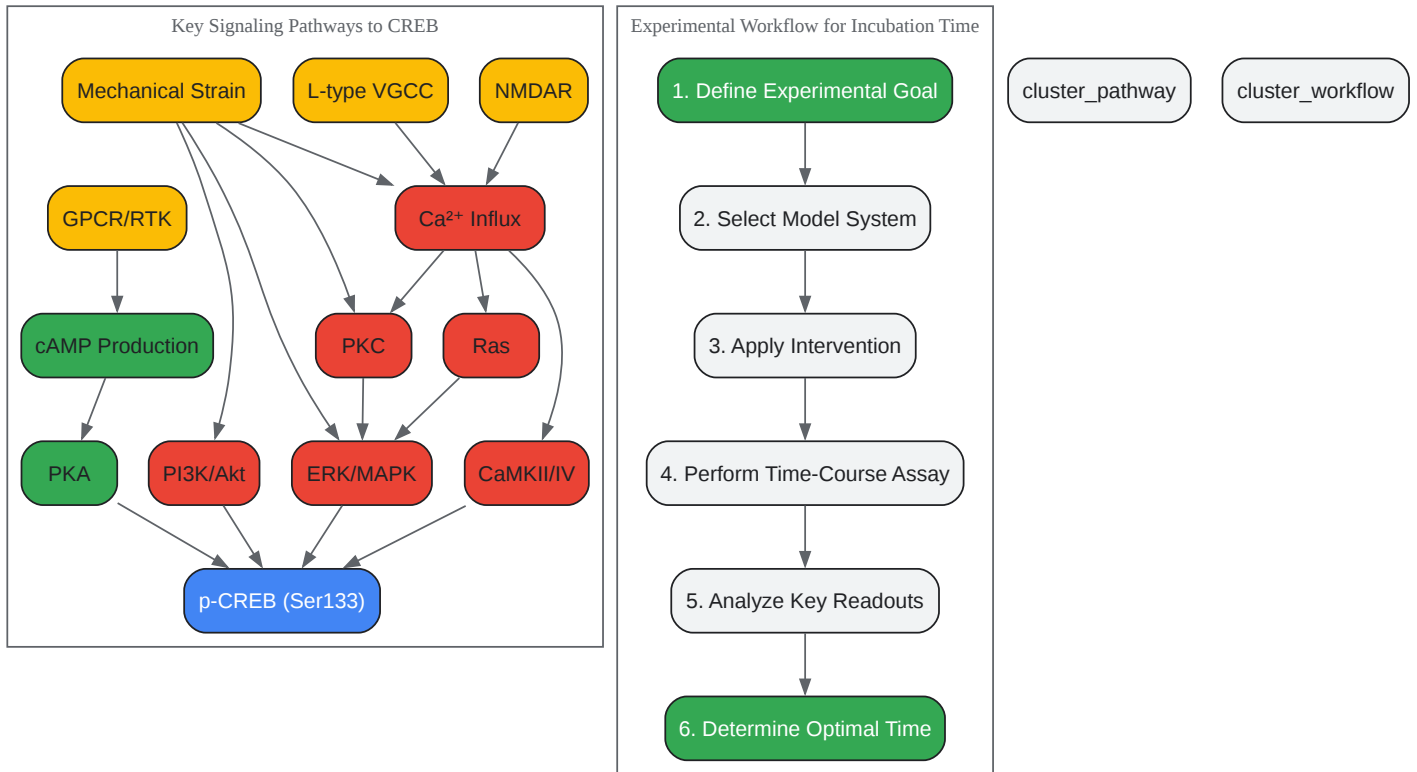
Key Signaling Pathways to CREB

Mechanical Strain

L-type VGCC

NMDAR

GPCR/RTK

$Ca^{2+}$ Influx

cAMP Production

PKC

Ras

PKA

PI3K/Akt

ERK/MAPK

CaMKII/IV

p-CREB (Ser133)

Experimental Workflow for Incubation Time

1. Define Experimental Goal

2. Select Model System

3. Apply Intervention

4. Perform Time-Course Assay

5. Analyze Key Readouts

6. Determine Optimal Time

cluster_pathway

cluster_workflow